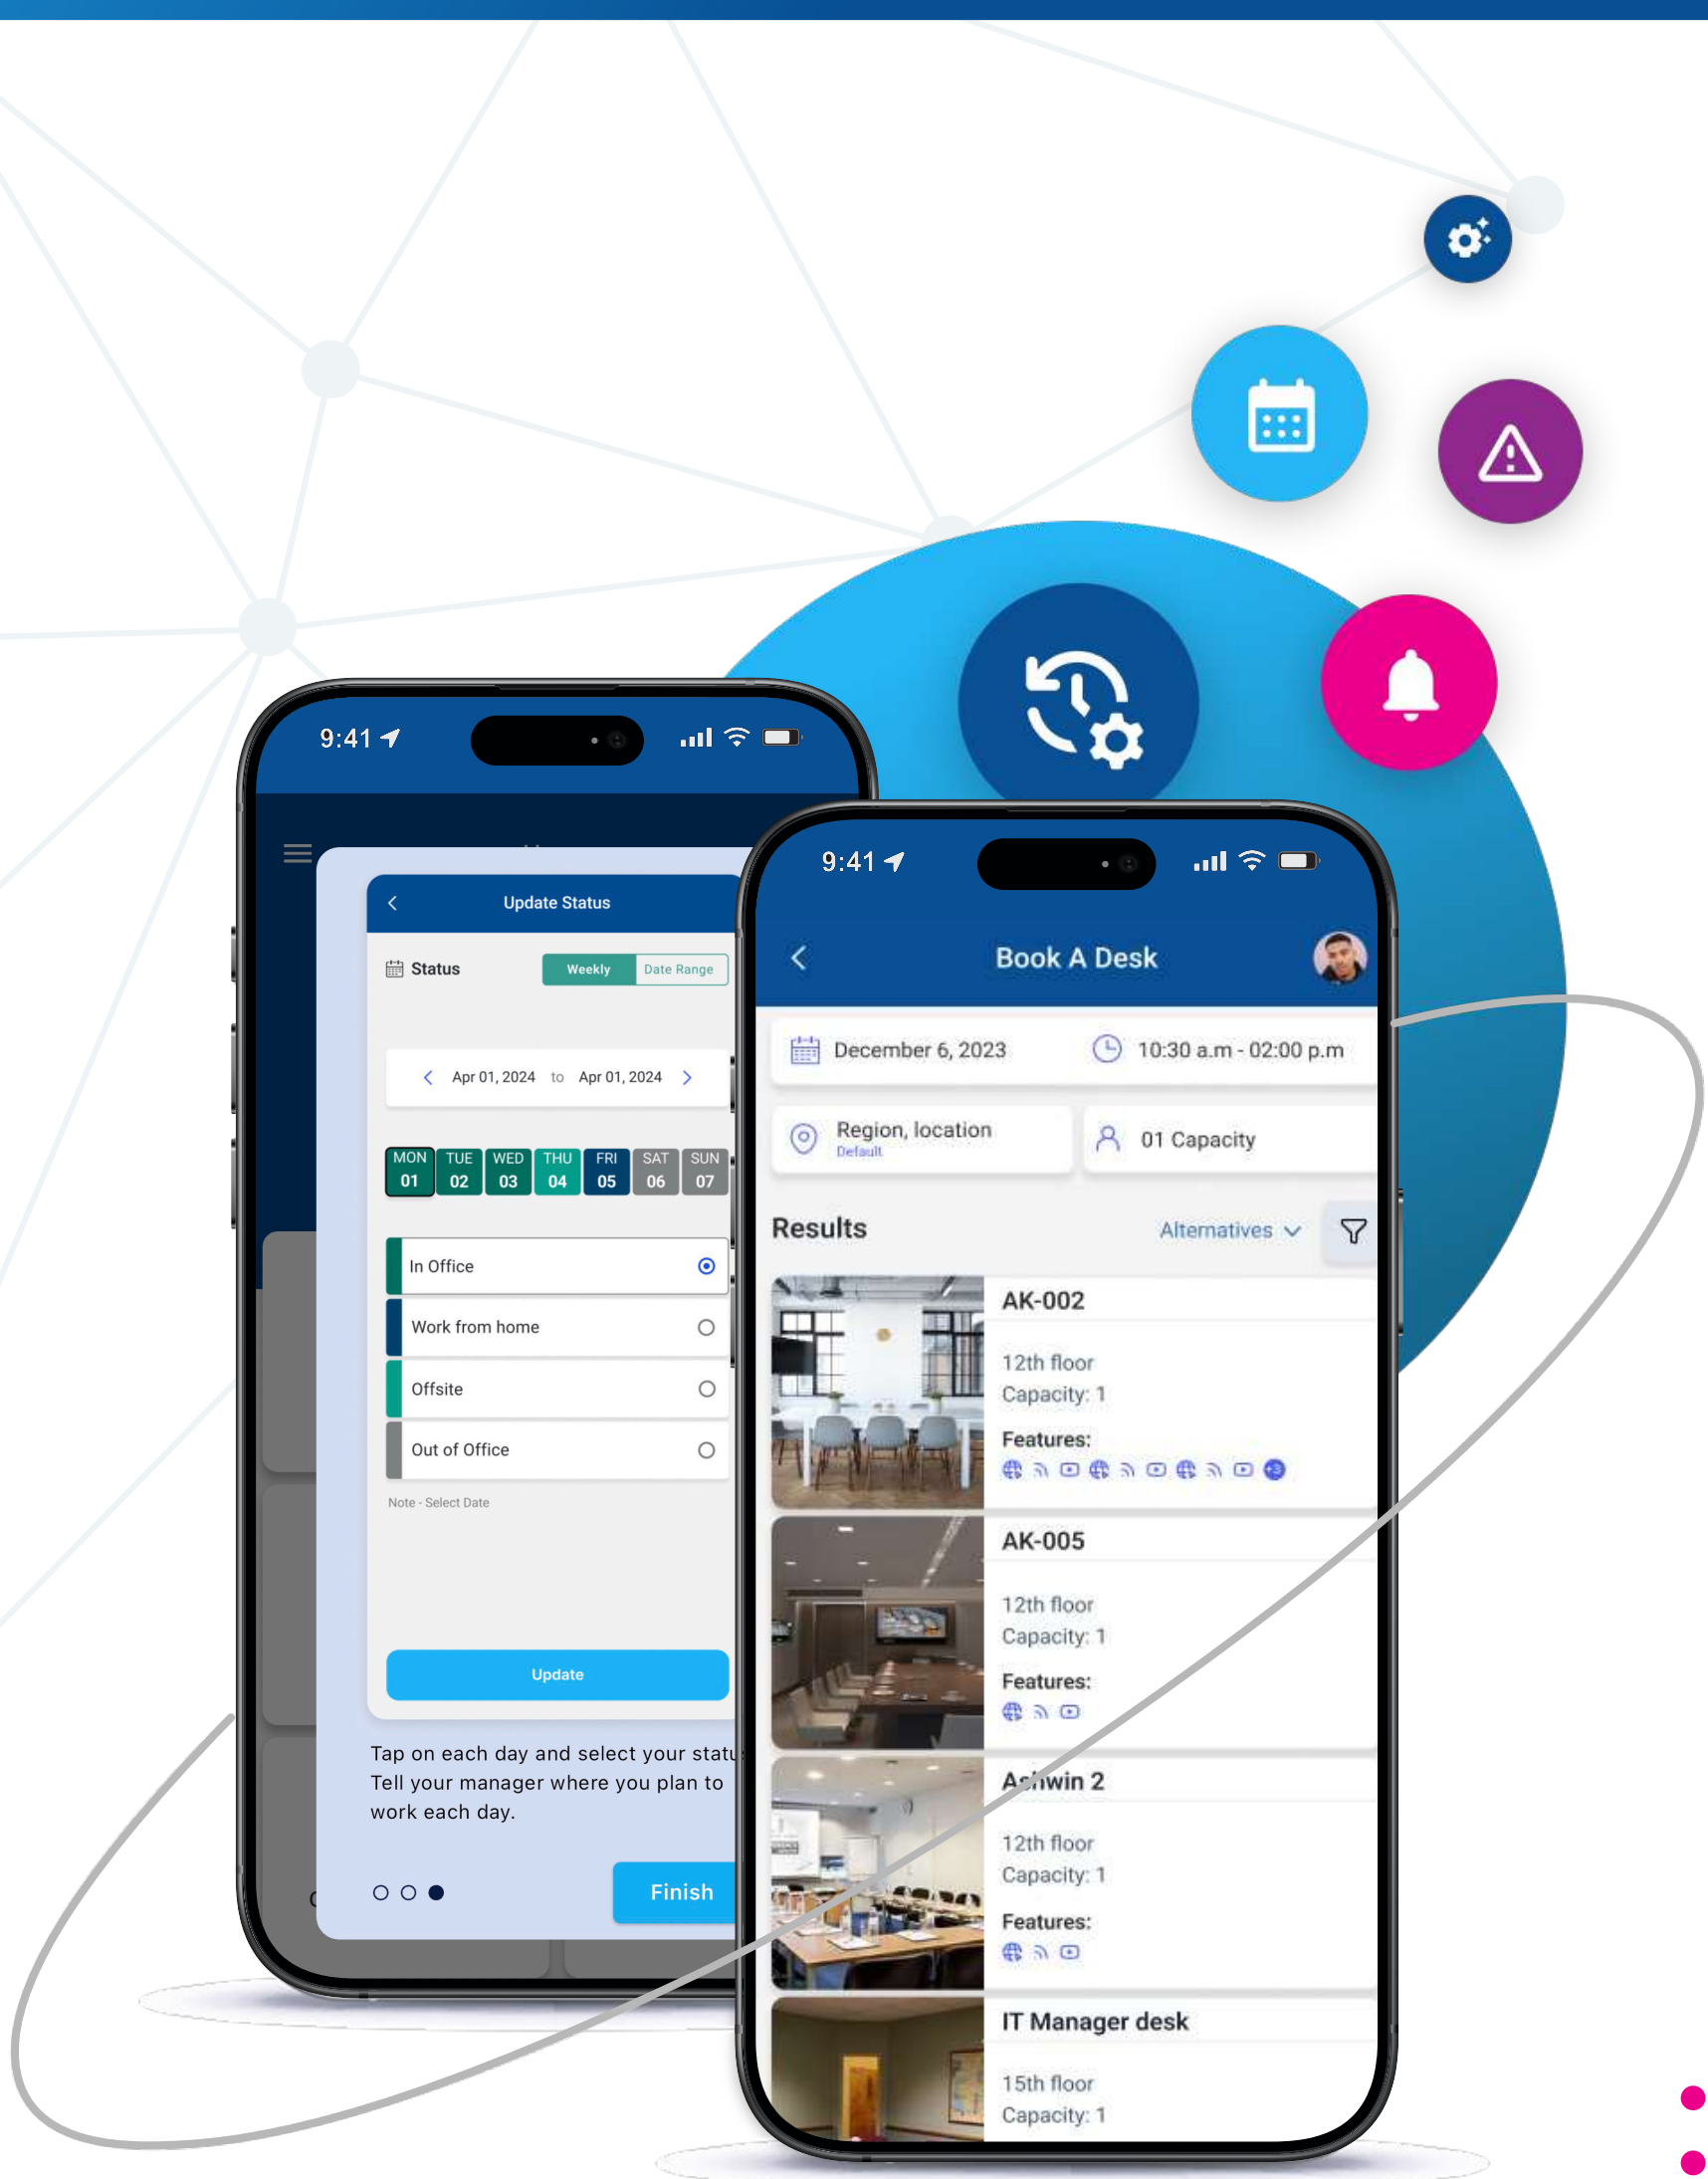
9:41

Update Status

Status Weekly Date Range

Apr 01, 2024 to Apr 01, 2024

| MON 01 | TUE 02 | WED 03 | THU 04 | FRI 05 | SAT 06 | SUN 07 |
|---|---|---|---|---|---|---|

In Office

Work from home

Offsite

Out of Office

Note - Select Date

Update

Tap on each day and select your statu Tell your manager where you plan to work each day.

Finish

9:41

Book A Desk

December 6, 2023

10:30 a.m - 02:00 p.m

Region, location
Default

01 Capacity

Results

Alternatives

AK-002

12th floor
Capacity: 1

Features:

AK-005

12th floor
Capacity: 1

Features:

Ashwin 2

12th floor
Capacity: 1

Features:

IT Manager desk

15th floor
Capacity: 1